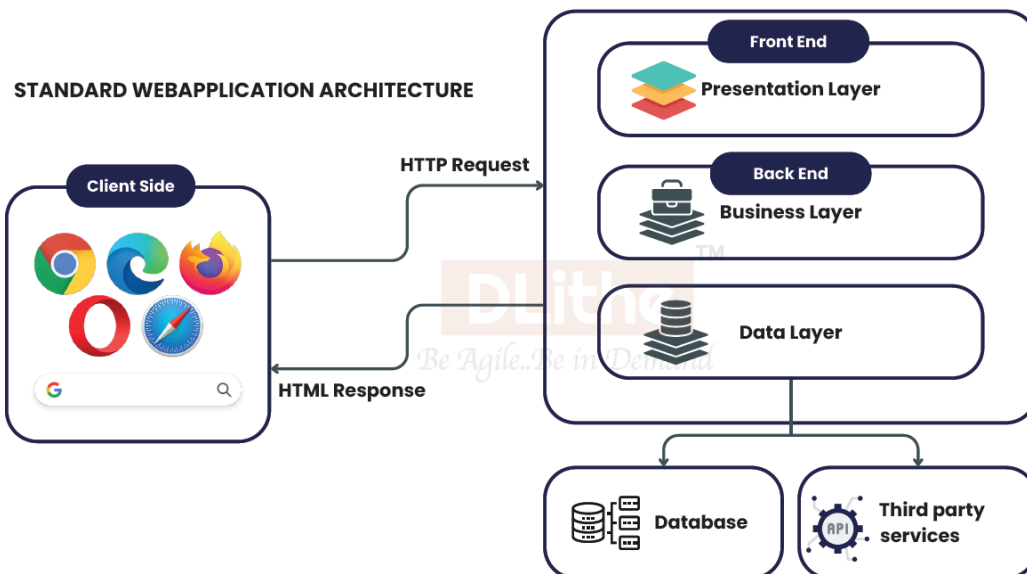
STANDARD WEBAPPLICATION ARCHITECTURE

Client Side

G

HTTP Request

HTML Response

Front End

Presentation Layer

Back End

Business Layer

DLithe™

Be Agile..Be in Demand

Data Layer

Database

API

Third party services